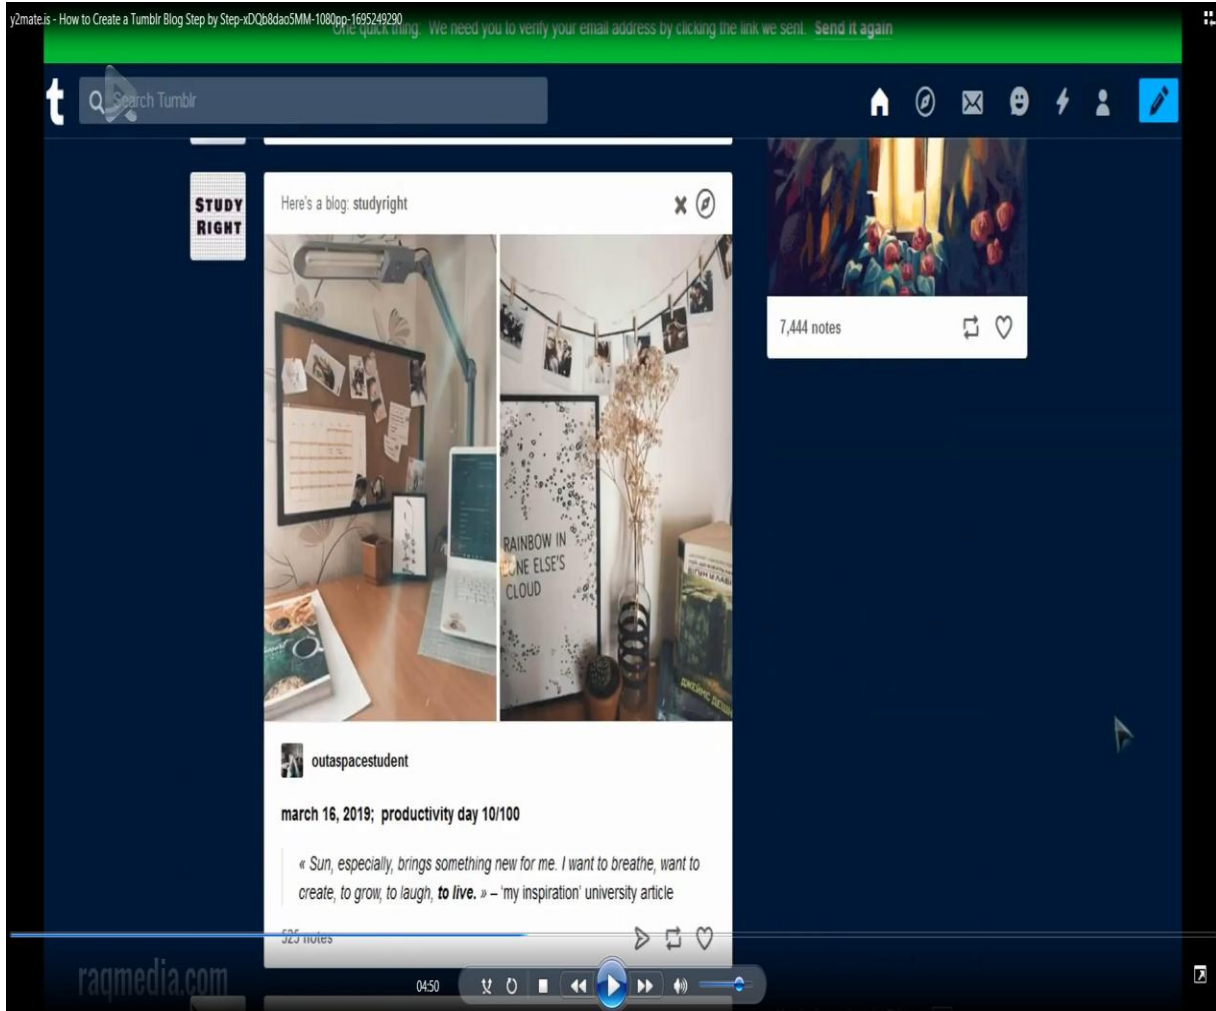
y2mate.is - How to Create a Tumblr Blog Step by Step-xDQb8dao5MM-1080pp-1695249290

One quick thing: We need you to verify your email address by clicking the link we sent. Send it again

t

Search Tumblr

STUDY RIGHT

Here's a blog: studyright

RAINBOW IN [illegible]NE ELSE'S CLOUD

outaspacestudent

march 16, 2019; productivity day 10/100

« Sun, especially, brings something new for me. I want to breathe, want to create, to grow, to laugh, **to live.** » – 'my inspiration' university article

525 notes

7,444 notes

raqmedia.com

04:50